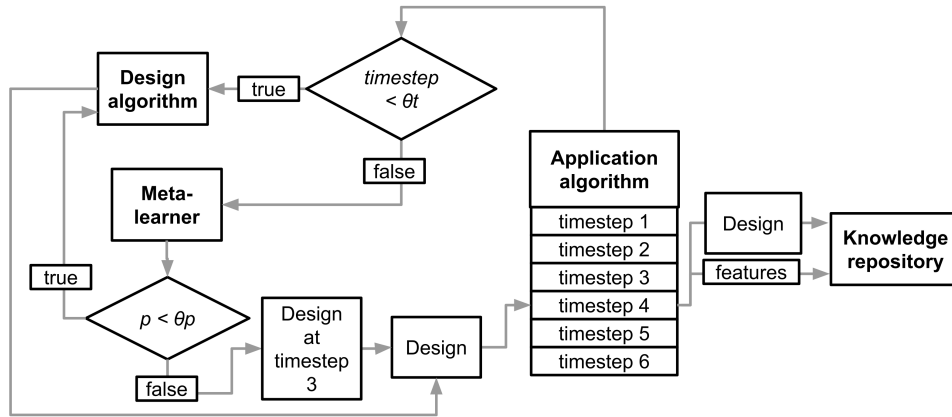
Design algorithm

true

timestep $< \theta t$

false

Meta-learner

true

$p < \theta p$

false

Design at timestep 3

Design

Application algorithm

timestep 1

timestep 2

timestep 3

timestep 4

timestep 5

timestep 6

Design

features

Knowledge repository